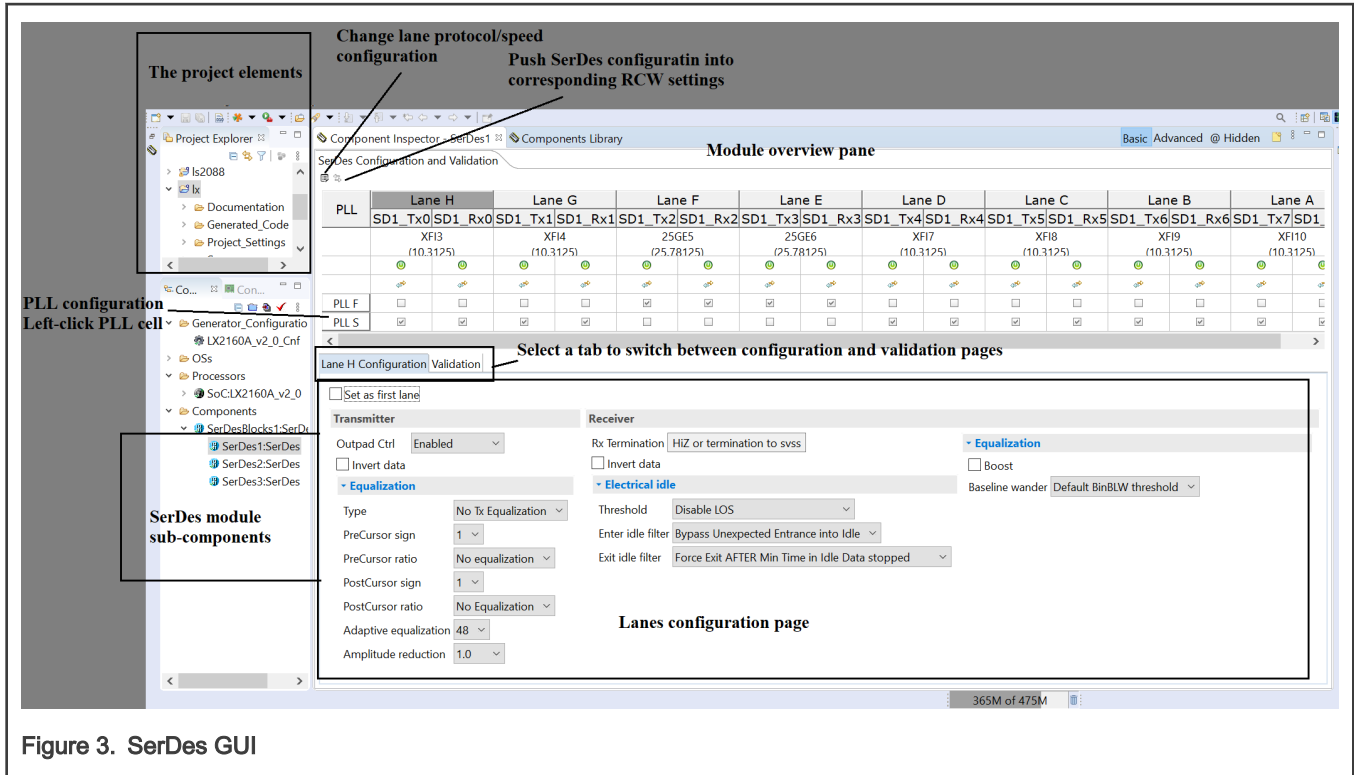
Change lane protocol/speed configuration

The project elements

Push SerDes configuratin into corresponding RCW settings

Project Explorer

Component Inspector - SerDes1

Components Library

Basic Advanced @ Hidden

SerDes Configuration and Validation

Module overview pane

ls2088

lx

Documentation

Generated_Code

Project_Settings

| PLL | Lane H | | Lane G | | Lane F | | Lane E | | Lane D | | Lane C | | Lane B | | Lane A | |
|---|---|---|---|---|---|---|---|---|---|---|---|---|---|---|---|---|
| | SD1_Tx0 | SD1_Rx0 | SD1_Tx1 | SD1_Rx1 | SD1_Tx2 | SD1_Rx2 | SD1_Tx3 | SD1_Rx3 | SD1_Tx4 | SD1_Rx4 | SD1_Tx5 | SD1_Rx5 | SD1_Tx6 | SD1_Rx6 | SD1_Tx7 | SD1_ |
| | XFI3 (10.3125) | | XFI4 (10.3125) | | 25GE5 (25.78125) | | 25GE6 (25.78125) | | XFI7 (10.3125) | | XFI8 (10.3125) | | XFI9 (10.3125) | | XFI10 (10.3125) | |
| PLL F | | | | | | | | | | | | | | | | |
| PLL S | | | | | | | | | | | | | | | | |

PLL configuration
Left-click PLL cell

Co... Con...

Generator_Configuratio

LX2160A_v2_0_Cnf

OSs

Processors

SoC:LX2160A_v2_0

Components

SerDesBlocks1:SerDe

SerDes1:SerDes

SerDes2:SerDes

SerDes3:SerDes

Lane H Configuration Validation

Select a tab to switch between configuration and validation pages

Set as first lane

Transmitter

Outpad Ctrl Enabled

Invert data

Equalization

Type No Tx Equalization

PreCursor sign 1

PreCursor ratio No equalization

PostCursor sign 1

PostCursor ratio No Equalization

Adaptive equalization 48

Amplitude reduction 1.0

Receiver

Rx Termination HiZ or termination to svss

Invert data

Electrical idle

Threshold Disable LOS

Enter idle filter Bypass Unexpected Entrance into Idle

Exit idle filter Force Exit AFTER Min Time in Idle Data stopped

Equalization

Boost

Baseline wander Default BinBLW threshold

SerDes module sub-components

Lanes configuration page

365M of 475M

Figure 3. SerDes GUI